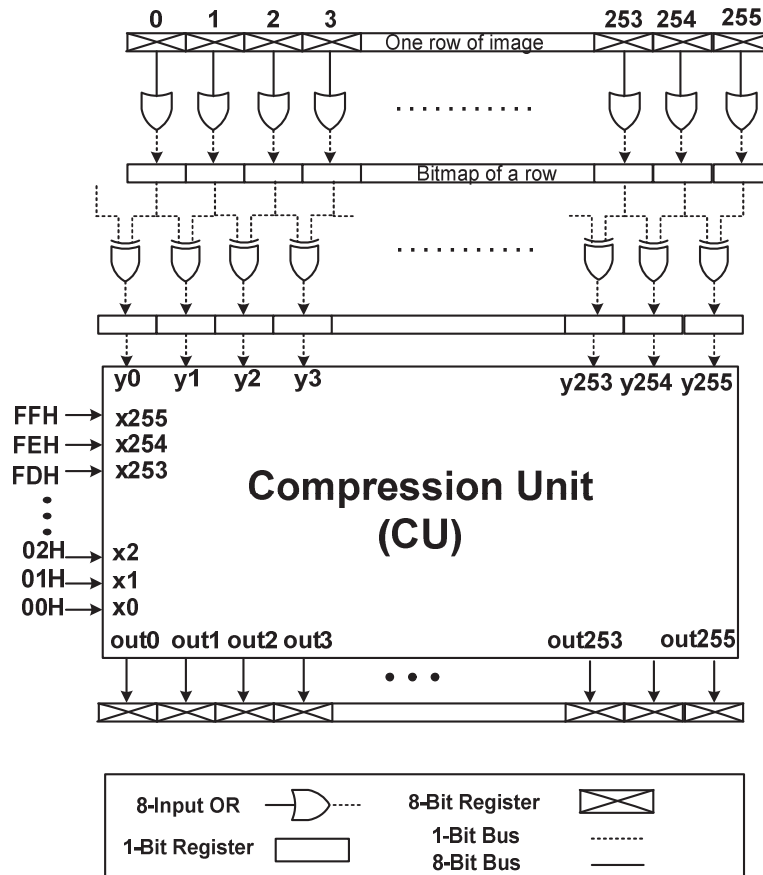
0 1 2 3 253 254 255

One row of image

..........

Bitmap of a row

..........

y0 y1 y2 y3 y253 y254 y255

FFH x255
FEH x254
FDH x253
•
•
02H x2
01H x1
00H x0

Compression Unit
(CU)

out0 out1 out2 out3 out253 out255

• • •

8-Input OR
8-Bit Register
1-Bit Register
1-Bit Bus
8-Bit Bus